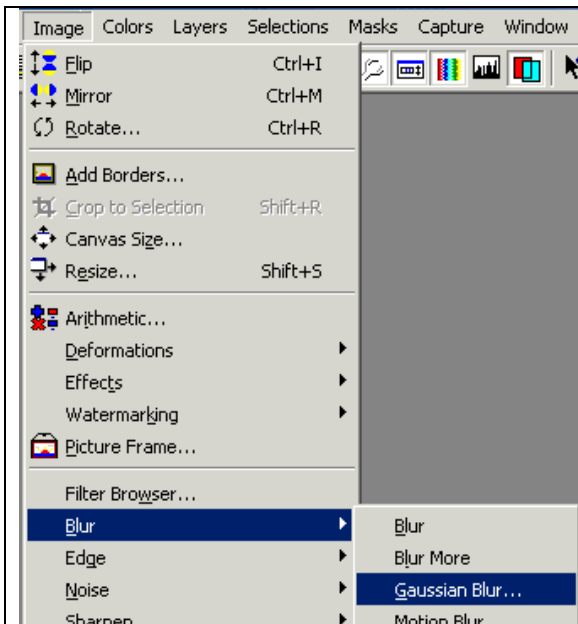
Image Colors Layers Selections Masks Capture Window

Flip Ctrl+I
Mirror Ctrl+M
Rotate... Ctrl+R

Add Borders...
Crop to Selection Shift+R
Canvas Size...
Resize... Shift+S

Arithmetic...
Deformations
Effects
Watermarking
Picture Frame...

Filter Browser...
Blur
Edge
Noise
Sharpen

Blur
Blur More
Gaussian Blur...
Motion Blur